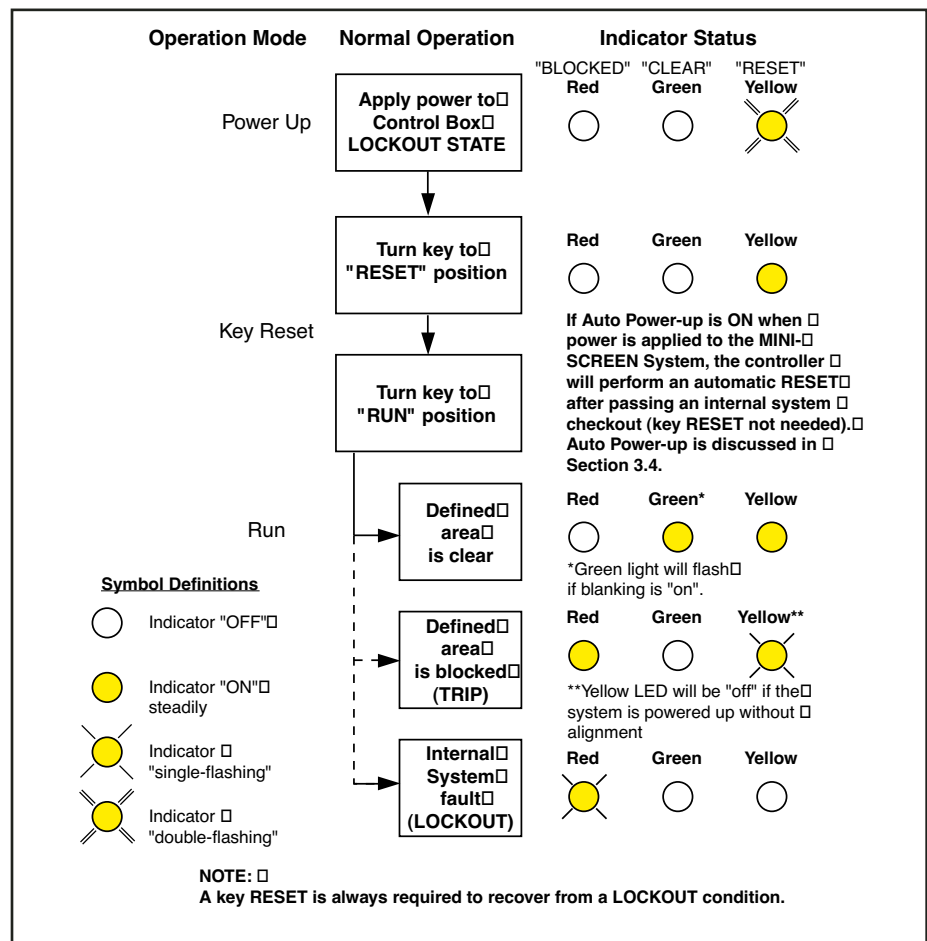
Operation Mode

Normal Operation

Indicator Status

Power Up

Apply power to Control Box LOCKOUT STATE

"BLOCKED" Red

"CLEAR" Green

"RESET" Yellow

Turn key to "RESET" position

Red Green Yellow

Key Reset

If Auto Power-up is ON when power is applied to the MINI-SCREEN System, the controller will perform an automatic RESET after passing an internal system checkout (key RESET not needed). Auto Power-up is discussed in Section 3.4.

Turn key to "RUN" position

Run

Defined area is clear

Red Green* Yellow

*Green light will flash if blanking is "on".

Symbol Definitions

Indicator "OFF"

Indicator "ON" steadily

Indicator "single-flashing"

Indicator "double-flashing"

Defined area is blocked (TRIP)

Red Green Yellow**

**Yellow LED will be "off" if the system is powered up without alignment

Internal System fault (LOCKOUT)

Red Green Yellow

NOTE:
A key RESET is always required to recover from a LOCKOUT condition.